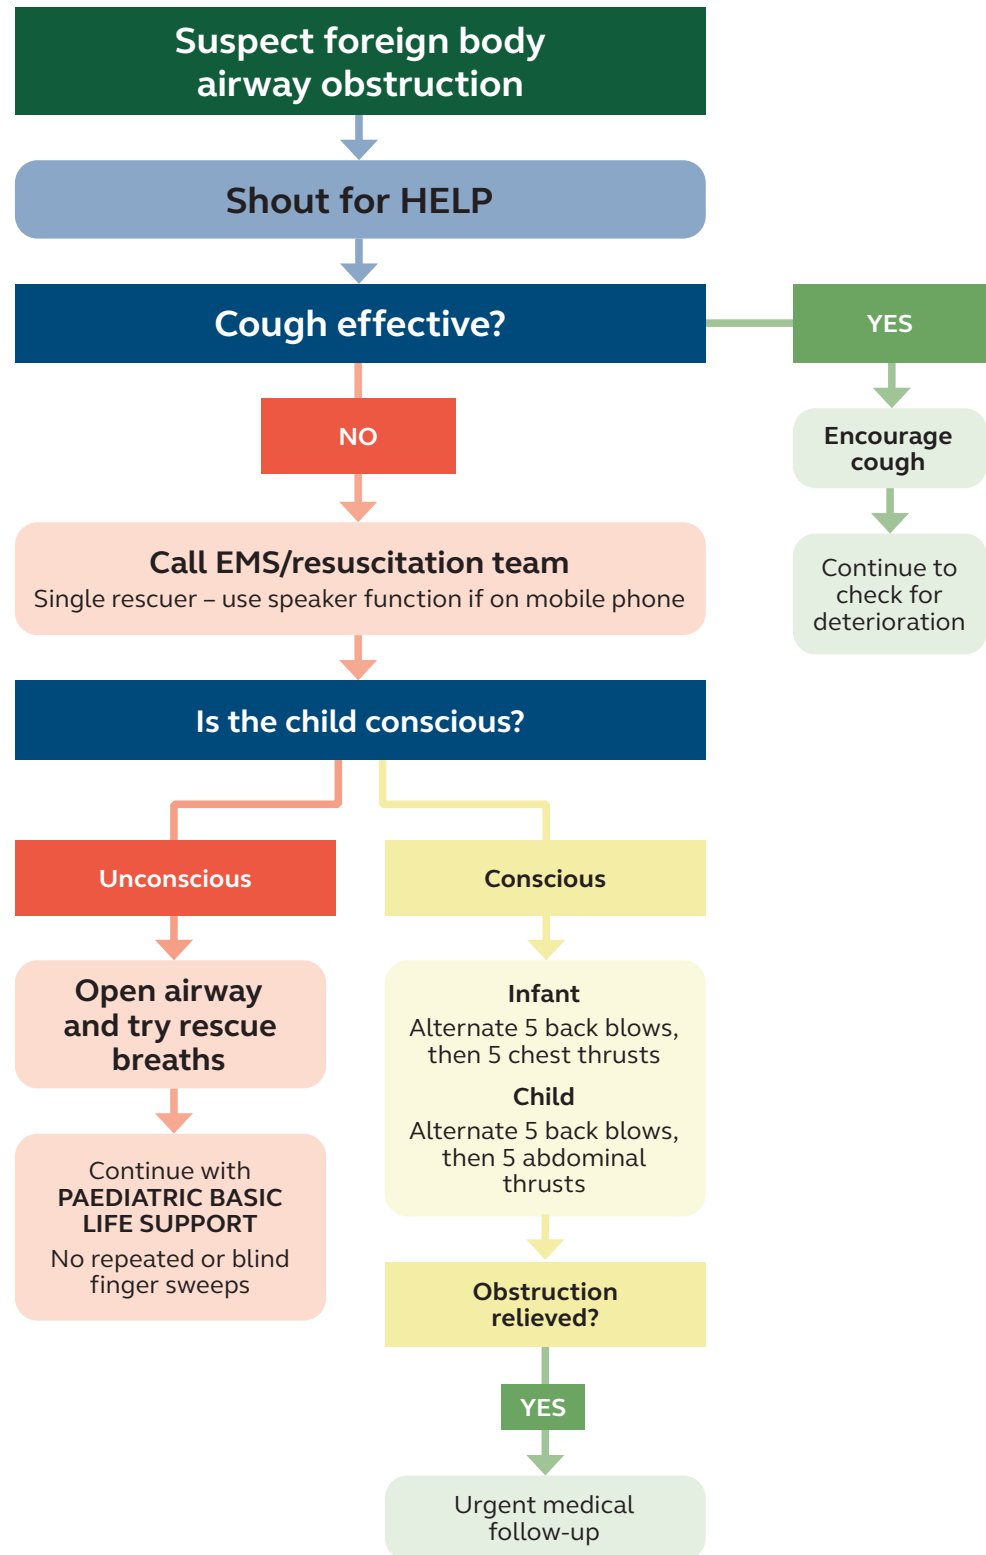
Suspect foreign body airway obstruction

Shout for HELP

Cough effective?

YES

Encourage cough

Continue to check for deterioration

NO

Call EMS/resuscitation team
Single rescuer – use speaker function if on mobile phone

Is the child conscious?

Unconscious

Open airway and try rescue breaths

Continue with PAEDIATRIC BASIC LIFE SUPPORT
No repeated or blind finger sweeps

Conscious

Infant
Alternate 5 back blows, then 5 chest thrusts

Child
Alternate 5 back blows, then 5 abdominal thrusts

Obstruction relieved?

YES

Urgent medical follow-up